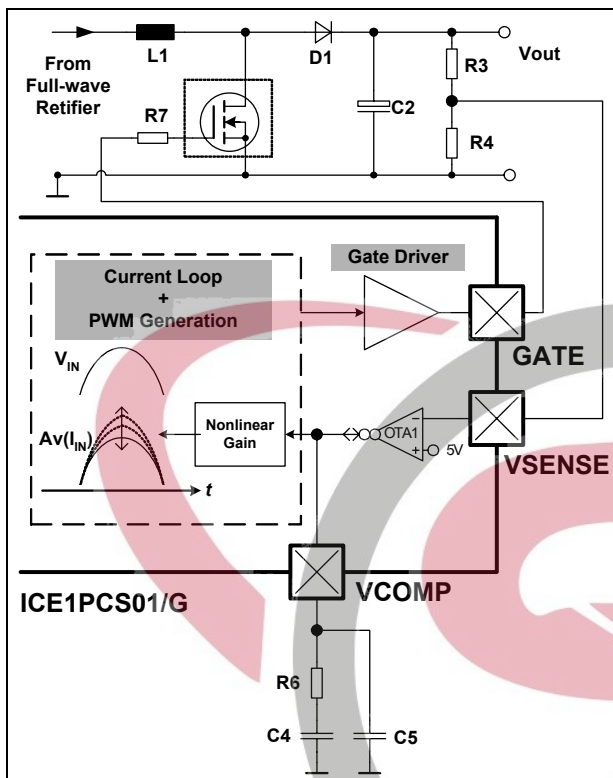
From Full-wave Retifier

L1

D1

R3

Vout

R7

C2

R4

Gate Driver

Current Loop + PWM Generation

GATE

$V_{IN}$

$Av(I_{IN})$

Nonlinear Gain

OTA1

−

+

5V

VSENSE

t

ICE1PCS01/G

VCOMP

R6

C4

C5